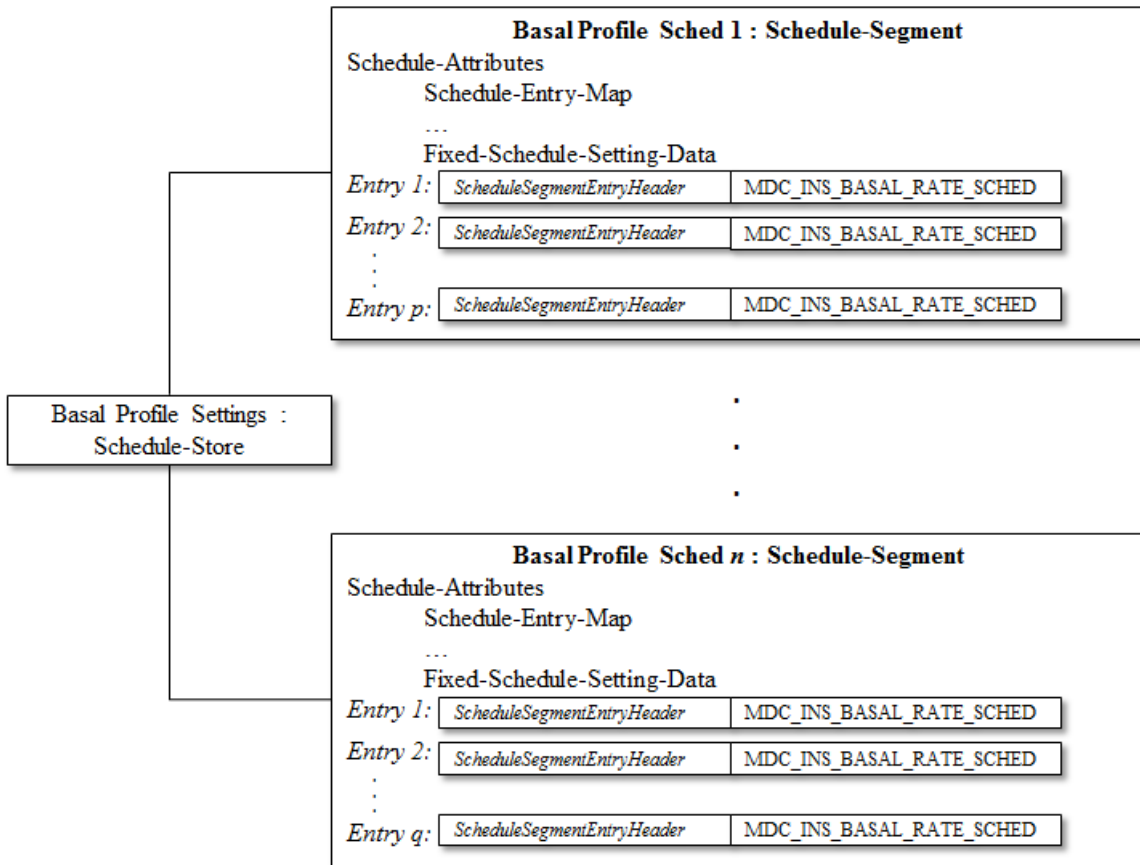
Basal Profile Sched 1 : Schedule-Segment

Schedule-Attributes

Schedule-Entry-Map

...

Fixed-Schedule-Setting-Data

| Entry 1: | ScheduleSegmentEntryHeader | MDC_INS_BASAL_RATE_SCHED |
|---|---|---|
| Entry 2: | ScheduleSegmentEntryHeader | MDC_INS_BASAL_RATE_SCHED |
| Entry p: | ScheduleSegmentEntryHeader | MDC_INS_BASAL_RATE_SCHED |

Basal Profile Settings : Schedule-Store

Basal Profile Sched *n* : Schedule-Segment

Schedule-Attributes

Schedule-Entry-Map

...

Fixed-Schedule-Setting-Data

| Entry 1: | ScheduleSegmentEntryHeader | MDC_INS_BASAL_RATE_SCHED |
|---|---|---|
| Entry 2: | ScheduleSegmentEntryHeader | MDC_INS_BASAL_RATE_SCHED |
| Entry q: | ScheduleSegmentEntryHeader | MDC_INS_BASAL_RATE_SCHED |